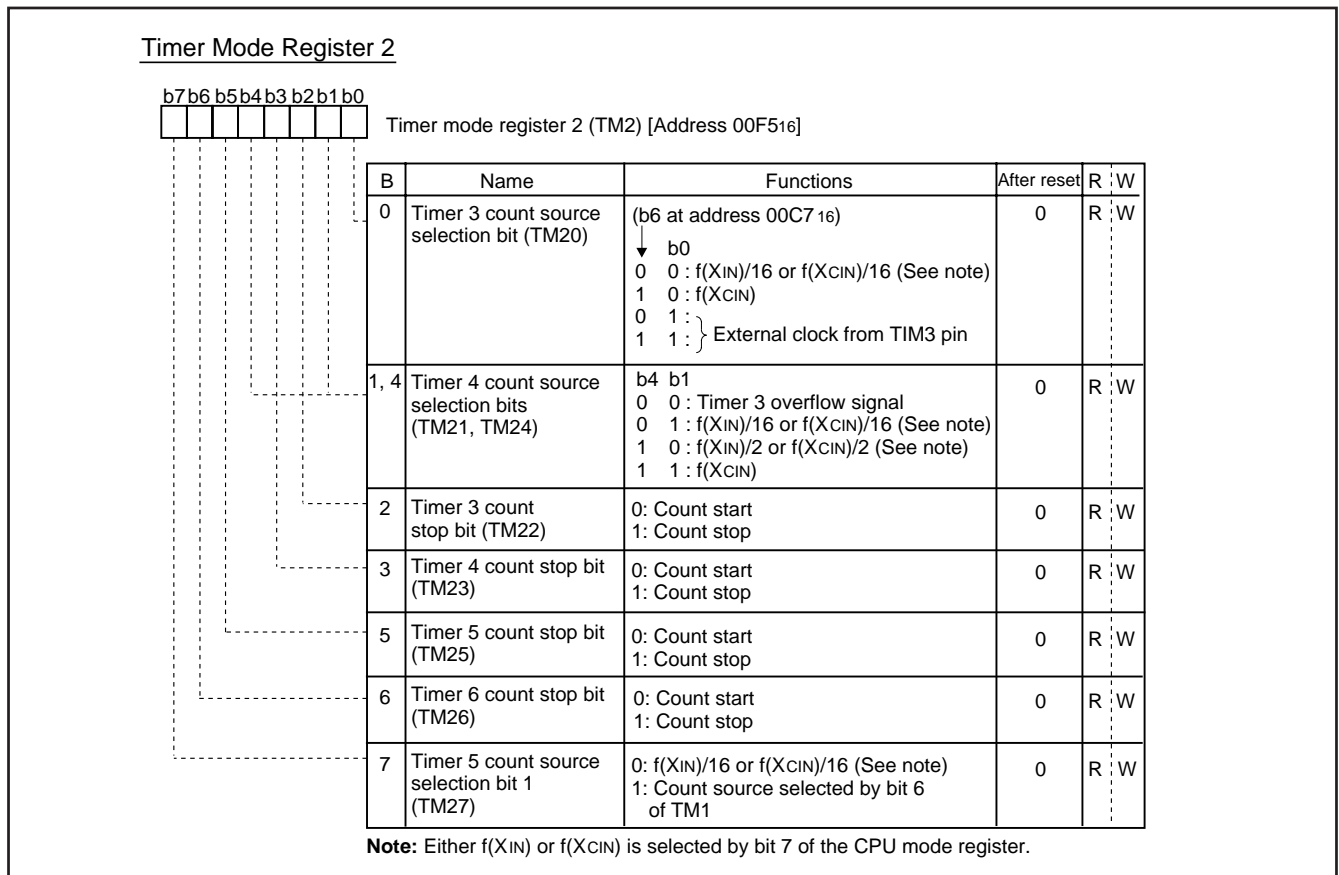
Timer Mode Register 2

b7 b6 b5 b4 b3 b2 b1 b0

Timer mode register 2 (TM2) [Address 00F5$_{16}$]

| B | Name | Functions | After reset | R | W |
|---|---|---|---|---|---|
| 0 | Timer 3 count source selection bit (TM20) | (b6 at address 00C7$_{16}$) b0<br>0 0 : f(XIN)/16 or f(XCIN)/16 (See note)<br>1 0 : f(XCIN)<br>0 1 :<br>1 1 : External clock from TIM3 pin | 0 | R | W |
| 1, 4 | Timer 4 count source selection bits (TM21, TM24) | b4 b1<br>0 0 : Timer 3 overflow signal<br>0 1 : f(XIN)/16 or f(XCIN)/16 (See note)<br>1 0 : f(XIN)/2 or f(XCIN)/2 (See note)<br>1 1 : f(XCIN) | 0 | R | W |
| 2 | Timer 3 count stop bit (TM22) | 0: Count start<br>1: Count stop | 0 | R | W |
| 3 | Timer 4 count stop bit (TM23) | 0: Count start<br>1: Count stop | 0 | R | W |
| 5 | Timer 5 count stop bit (TM25) | 0: Count start<br>1: Count stop | 0 | R | W |
| 6 | Timer 6 count stop bit (TM26) | 0: Count start<br>1: Count stop | 0 | R | W |
| 7 | Timer 5 count source selection bit 1 (TM27) | 0: f(XIN)/16 or f(XCIN)/16 (See note)<br>1: Count source selected by bit 6 of TM1 | 0 | R | W |

**Note:** Either f(XIN) or f(XCIN) is selected by bit 7 of the CPU mode register.